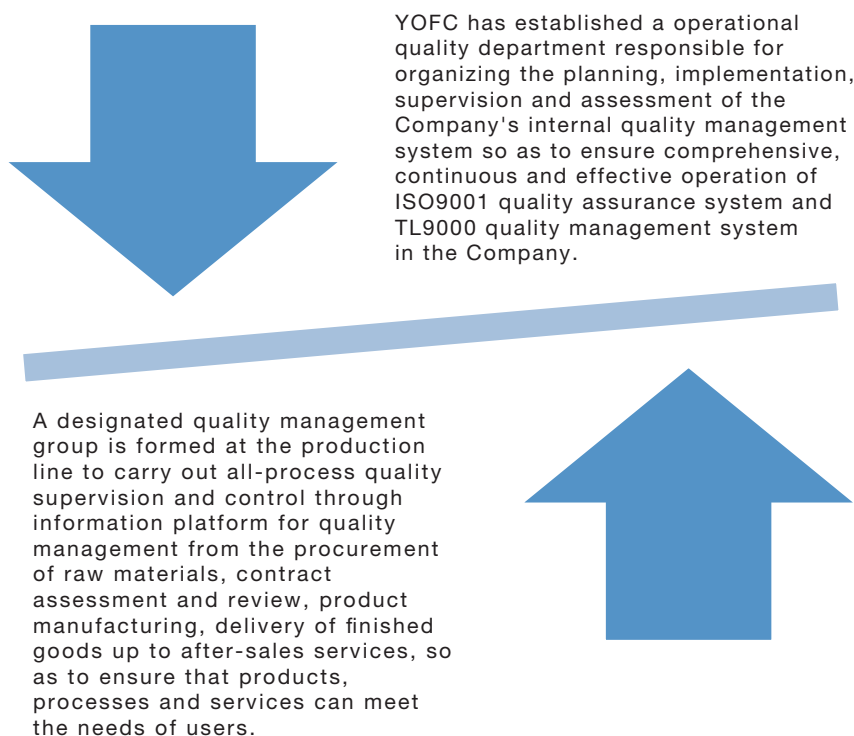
YOFC has established a operational quality department responsible for organizing the planning, implementation, supervision and assessment of the Company's internal quality management system so as to ensure comprehensive, continuous and effective operation of ISO9001 quality assurance system and TL9000 quality management system in the Company.

A designated quality management group is formed at the production line to carry out all-process quality supervision and control through information platform for quality management from the procurement of raw materials, contract assessment and review, product manufacturing, delivery of finished goods up to after-sales services, so as to ensure that products, processes and services can meet the needs of users.